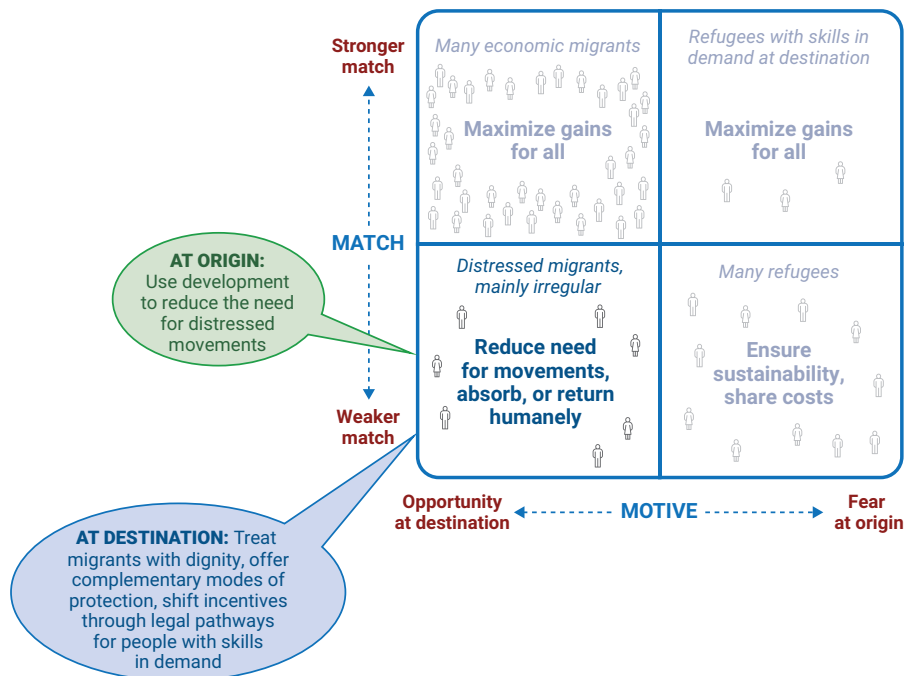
Stronger match

MATCH

Weaker match

Many economic migrants

Maximize gains for all

Refugees with skills in demand at destination

Maximize gains for all

AT ORIGIN: Use development to reduce the need for distressed movements

Distressed migrants, mainly irregular

Reduce need for movements, absorb, or return humanely

Many refugees

Ensure sustainability, share costs

Opportunity at destination

MOTIVE

Fear at origin

AT DESTINATION: Treat migrants with dignity, offer complementary modes of protection, shift incentives through legal pathways for people with skills in demand